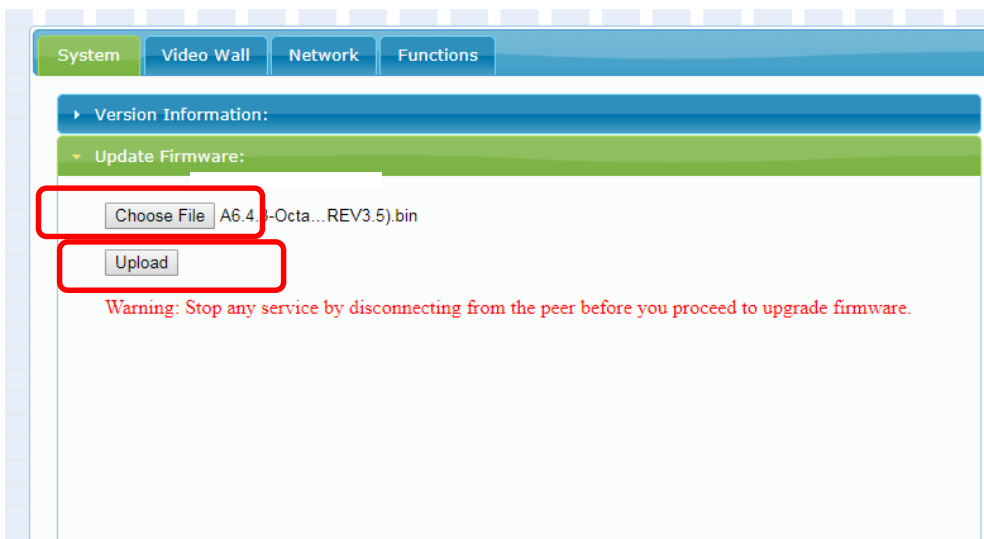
System Video Wall Network Functions

Version Information:

Update Firmware:

Choose File A6.4.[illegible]-Octa...REV3.5).bin

Upload

Warning: Stop any service by disconnecting from the peer before you proceed to upgrade firmware.